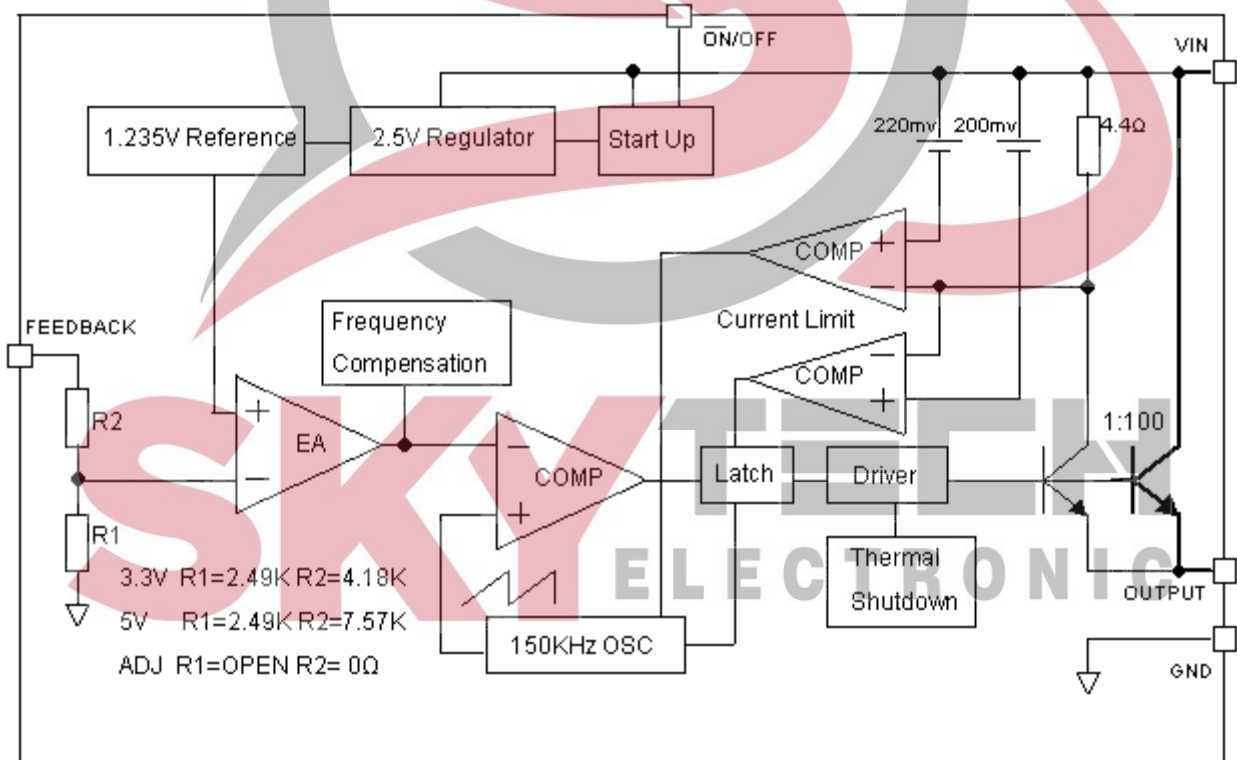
$\overline{ON}$/OFF

VIN

1.235V Reference

2.5V Regulator

Start Up

220mv

200mv

4.4Ω

COMP

+

−

Current Limit

FEEDBACK

Frequency Compensation

COMP

−

+

1:100

R2

+

EA

−

−

COMP

+

Latch

Driver

R1

Thermal Shutdown

3.3V R1=2.49K R2=4.18K

5V R1=2.49K R2=7.57K

ADJ R1=OPEN R2= 0Ω

150KHz OSC

OUTPUT

GND

SKYTECH

ELECTRONIC